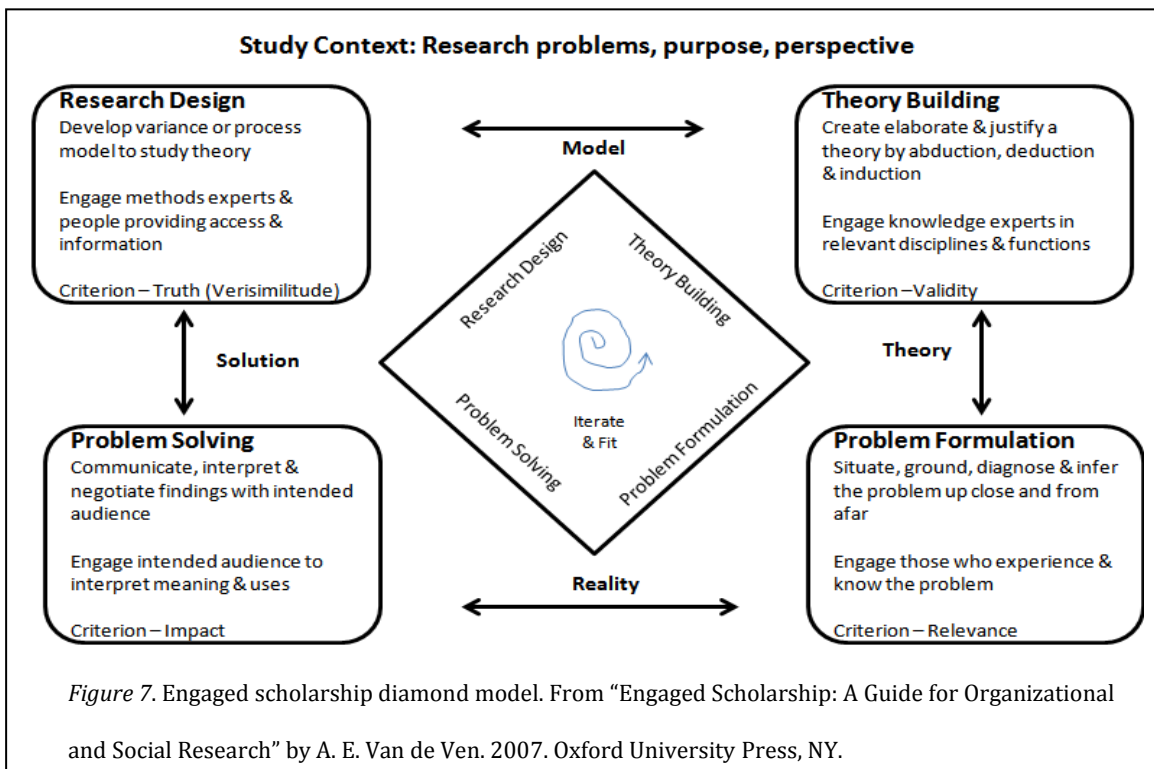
Study Context: Research problems, purpose, perspective

Research Design
Develop variance or process model to study theory

Engage methods experts & people providing access & information

Criterion – Truth (Verisimilitude)

Model

Theory Building
Create elaborate & justify a theory by abduction, deduction & induction

Engage knowledge experts in relevant disciplines & functions

Criterion – Validity

Research Design

Theory Building

Solution

Theory

Iterate & Fit

Problem Solving

Problem Formulation

Problem Solving
Communicate, interpret & negotiate findings with intended audience

Engage intended audience to interpret meaning & uses

Criterion – Impact

Reality

Problem Formulation
Situate, ground, diagnose & infer the problem up close and from afar

Engage those who experience & know the problem

Criterion – Relevance

Figure 7. Engaged scholarship diamond model. From "Engaged Scholarship: A Guide for Organizational and Social Research" by A. E. Van de Ven. 2007. Oxford University Press, NY.